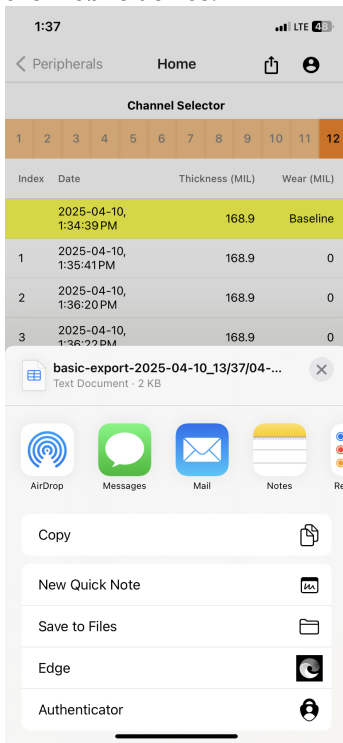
1:37
LTE 48

Peripherals Home

Channel Selector

| 1 | 2 | 3 | 4 | 5 | 6 | 7 | 8 | 9 | 10 | 11 | 12 |
|---|---|---|---|---|---|---|---|---|---|---|---|

| Index | Date | Thickness (MIL) | Wear (MIL) |
|---|---|---|---|
| | 2025-04-10, 1:34:39 PM | 168.9 | Baseline |
| 1 | 2025-04-10, 1:35:41 PM | 168.9 | 0 |
| 2 | 2025-04-10, 1:36:20 PM | 168.9 | 0 |
| 3 | 2025-04-10, 1:36:22 PM | 168.9 | 0 |

basic-export-2025-04-10_13/37/04-...
Text Document · 2 KB

AirDrop
Messages
Mail
Notes
Re

Copy

New Quick Note

Save to Files

Edge

Authenticator